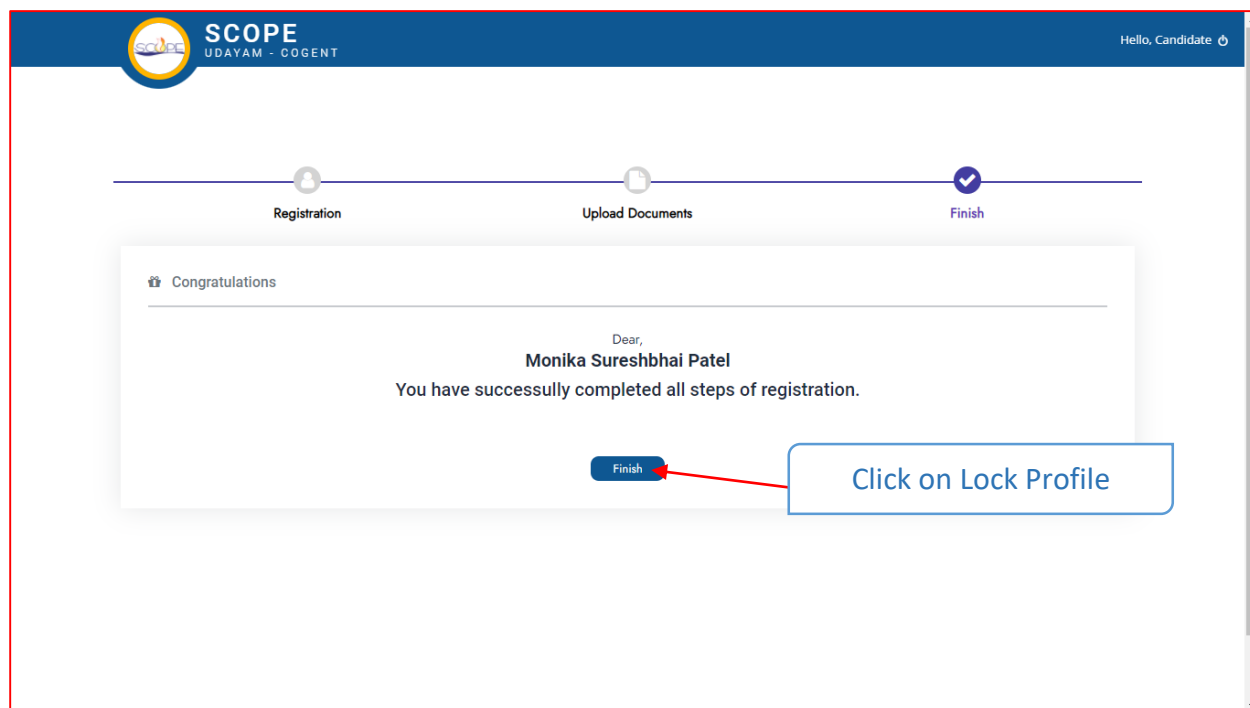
SCOPE
SCOPE
UDAYAM - COGENT

Hello, Candidate

Registration
Upload Documents
Finish

Congratulations

Dear,
Monika Sureshbhai Patel
You have successfully completed all steps of registration.

Finish

Click on Lock Profile